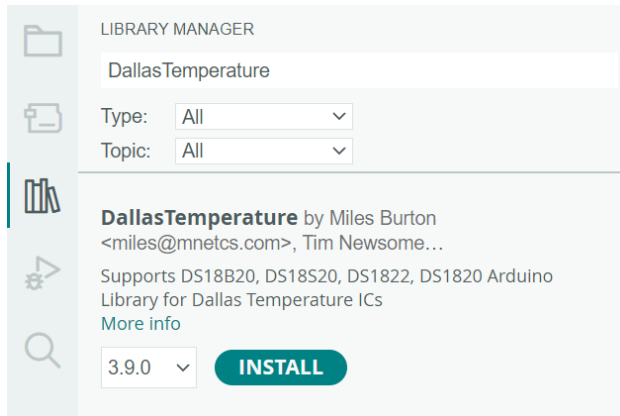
LIBRARY MANAGER

DallasTemperature

Type: All

Topic: All

DallasTemperature by Miles Burton <miles@mnetcs.com>, Tim Newsome…

Supports DS18B20, DS18S20, DS1822, DS1820 Arduino Library for Dallas Temperature ICs

More info

3.9.0

INSTALL